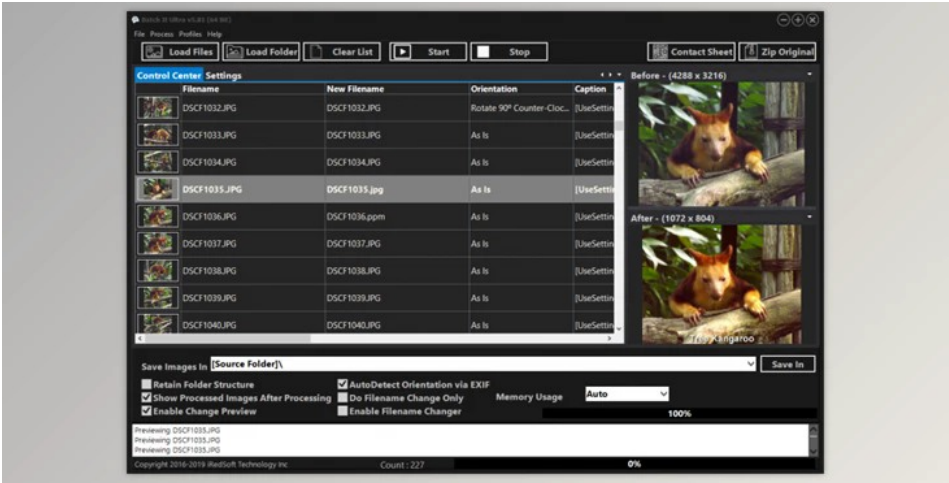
Batch It Ultra v6.83 (64 Bit)

File Process Profiles Help

Load Files
Load Folder
Clear List
Start
Stop
Contact Sheet
Zip Original

Control Center Settings

| Filename | New Filename | Orientation | Caption |
|---|---|---|---|
| DSCF1032.JPG | DSCF1032.JPG | Rotate 90° Counter-Cloc... | [UseSetti |
| DSCF1033.JPG | DSCF1033.JPG | As Is | [UseSetti |
| DSCF1034.JPG | DSCF1034.JPG | As Is | [UseSetti |
| DSCF1035.JPG | DSCF1035.jpg | As Is | [UseSetti |
| DSCF1036.JPG | DSCF1036.ppm | As Is | [UseSetti |
| DSCF1037.JPG | DSCF1037.JPG | As Is | [UseSetti |
| DSCF1038.JPG | DSCF1038.JPG | As Is | [UseSetti |
| DSCF1039.JPG | DSCF1039.JPG | As Is | [UseSetti |
| DSCF1040.JPG | DSCF1040.JPG | As Is | [UseSetti |

Before - (4288 x 3216)

After - (1072 x 804)

Tree Kangaroo

Save Images In [Source Folder]\
Save In

Retain Folder Structure
Show Processed Images After Processing
Enable Change Preview
AutoDetect Orientation via EXIF
Do Filename Change Only
Enable Filename Changer
Memory Usage Auto
100%

Previewing DSCF1035.JPG
Previewing DSCF1035.JPG
Previewing DSCF1035.JPG

Copyright 2016-2019 iRedSoft Technology Inc
Count : 227
0%